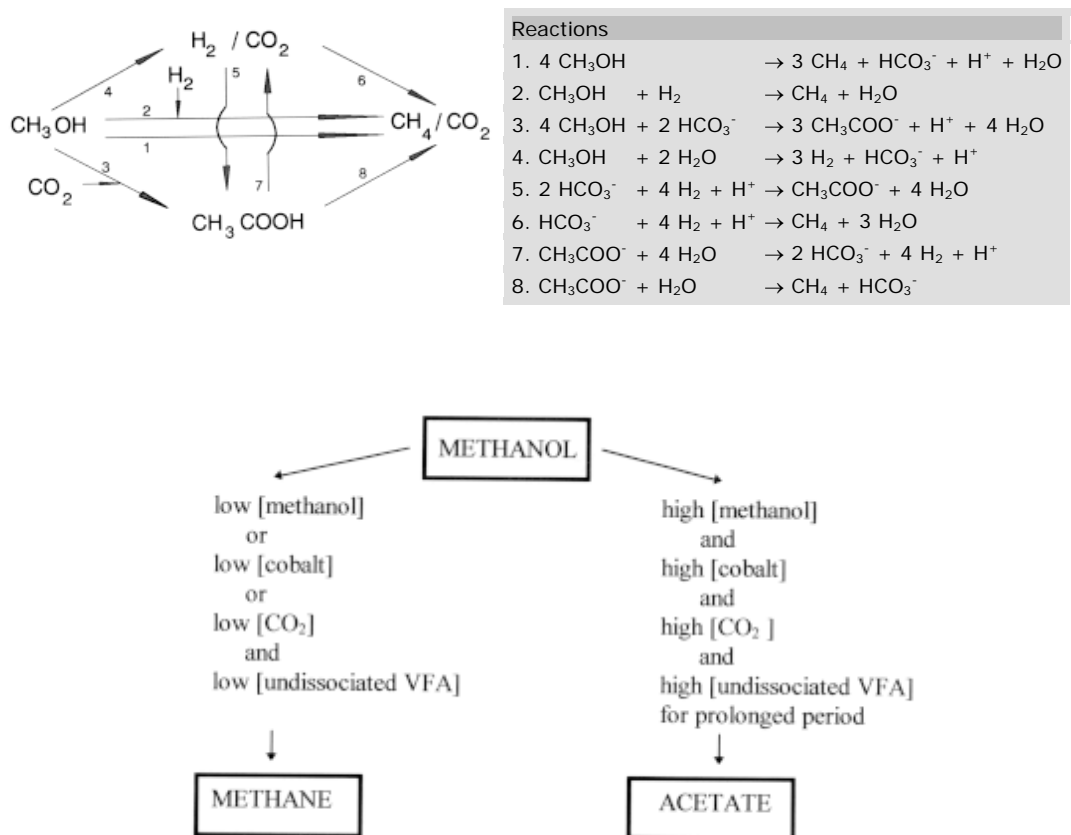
$H_2$ / $CO_2$

$H_2$

$CH_3OH$

$CO_2$

$CH_4$ / $CO_2$

$CH_3COOH$

4, 2, 1, 3, 5, 7, 6, 8

Reactions

| | |
|---|---|
| 1. 4 $CH_3OH$ | $\rightarrow$ 3 $CH_4$ + $HCO_3^-$ + $H^+$ + $H_2O$ |
| 2. $CH_3OH$ + $H_2$ | $\rightarrow$ $CH_4$ + $H_2O$ |
| 3. 4 $CH_3OH$ + 2 $HCO_3^-$ | $\rightarrow$ 3 $CH_3COO^-$ + $H^+$ + 4 $H_2O$ |
| 4. $CH_3OH$ + 2 $H_2O$ | $\rightarrow$ 3 $H_2$ + $HCO_3^-$ + $H^+$ |
| 5. 2 $HCO_3^-$ + 4 $H_2$ + $H^+$ | $\rightarrow$ $CH_3COO^-$ + 4 $H_2O$ |
| 6. $HCO_3^-$ + 4 $H_2$ + $H^+$ | $\rightarrow$ $CH_4$ + 3 $H_2O$ |
| 7. $CH_3COO^-$ + 4 $H_2O$ | $\rightarrow$ 2 $HCO_3^-$ + 4 $H_2$ + $H^+$ |
| 8. $CH_3COO^-$ + $H_2O$ | $\rightarrow$ $CH_4$ + $HCO_3^-$ |

METHANOL

low [methanol]
or
low [cobalt]
or
low [$CO_2$]
and
low [undissociated VFA]

METHANE

high [methanol]
and
high [cobalt]
and
high [$CO_2$ ]
and
high [undissociated VFA]
for prolonged period

ACETATE